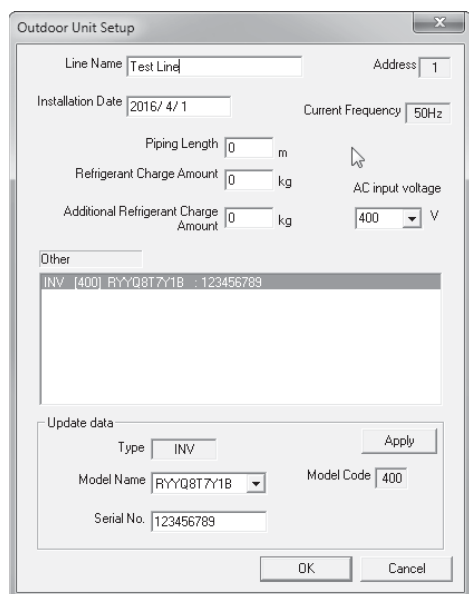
Outdoor Unit Setup

Line Name Test Line

Address 1

Installation Date 2016/ 4/ 1

Current Frequency 50Hz

Piping Length 0 m

Refrigerant Charge Amount 0 kg

AC input voltage

Additional Refrigerant Charge Amount 0 kg

400 V

Other

INV [400] RYYQ8T7Y1B : 123456789

Update data

Type INV

Apply

Model Name RYYQ8T7Y1B

Model Code 400

Serial No. 123456789

OK

Cancel